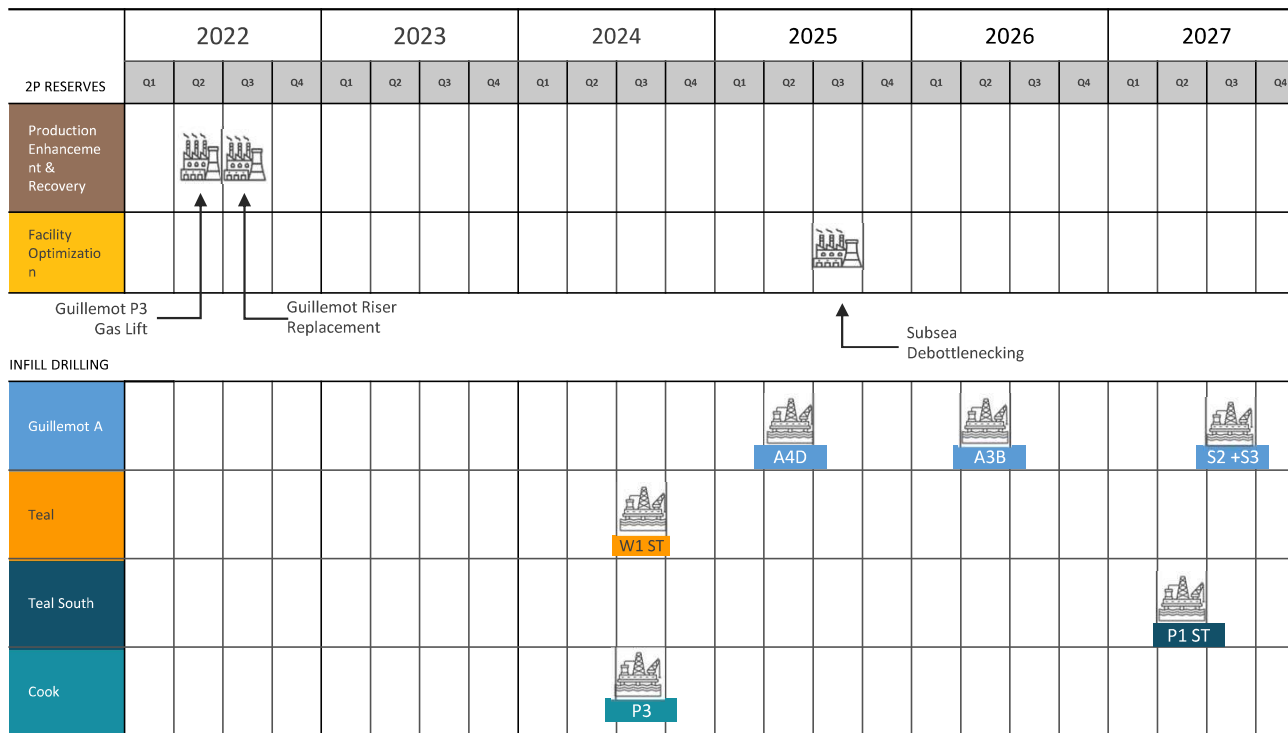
| 2P RESERVES | 2022 Q1 | Q2 | Q3 | Q4 | 2023 Q1 | Q2 | Q3 | Q4 | 2024 Q1 | Q2 | Q3 | Q4 | 2025 Q1 | Q2 | Q3 | Q4 | 2026 Q1 | Q2 | Q3 | Q4 | 2027 Q1 | Q2 | Q3 | Q4 |
|---|---|---|---|---|---|---|---|---|---|---|---|---|---|---|---|---|---|---|---|---|---|---|---|---|
| Production Enhancement & Recovery | | | | | | | | | | | | | | | | | | | | | | | | |
| Facility Optimization | | | | | | | | | | | | | | | | | | | | | | | | |

Guillemot P3 Gas Lift

Guillemot Riser Replacement

Subsea Debottlenecking

INFILL DRILLING

| | | | | | | | | | | | | | | | | | | | | | | | | |
|---|---|---|---|---|---|---|---|---|---|---|---|---|---|---|---|---|---|---|---|---|---|---|---|---|
| Guillemot A | | | | | | | | | | | | | | A4D | | | | A3B | | | | | S2 +S3 | |
| Teal | | | | | | | | | | | W1 ST | | | | | | | | | | | | | |
| Teal South | | | | | | | | | | | | | | | | | | | | | | P1 ST | | |
| Cook | | | | | | | | | | | P3 | | | | | | | | | | | | | |